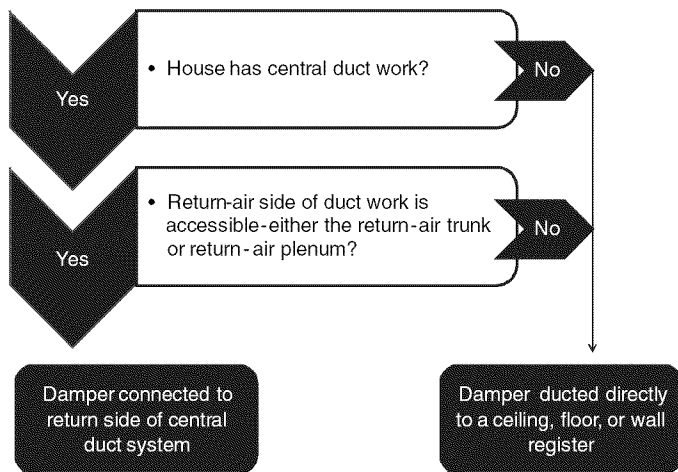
Yes

• House has central duct work?

No

Yes

• Return-air side of duct work is accessible-either the return-air trunk or return-air plenum?

No

Damper connected to return side of central duct system

Damper ducted directly to a ceiling, floor, or wall register